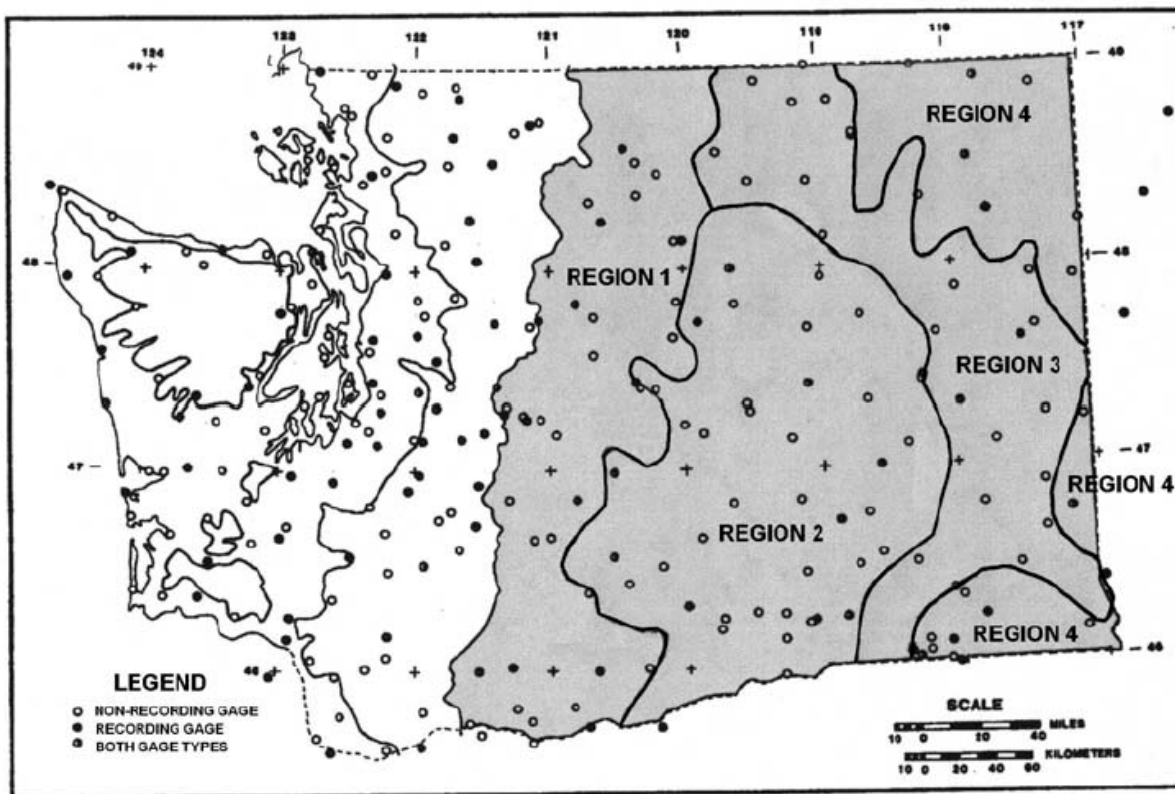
124
49
123
122
121
120
119
118
117
49
REGION 4
48
48
REGION 1
REGION 3
47
47
REGION 4
REGION 2
REGION 4
46
46
LEGEND
NON-RECORDING GAGE
RECORDING GAGE
BOTH GAGE TYPES
SCALE
MILES
10 0 20 40
KILOMETERS
10 0 20 40 60